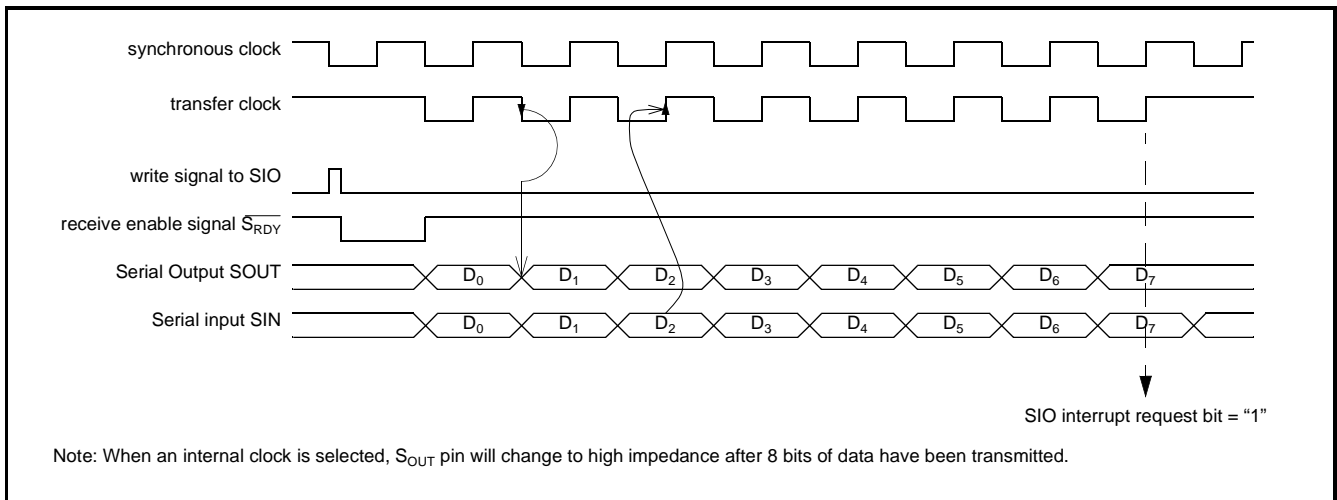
synchronous clock

transfer clock

write signal to SIO

receive enable signal $\overline{S_{RDY}}$

Serial Output SOUT

$D_0$ $D_1$ $D_2$ $D_3$ $D_4$ $D_5$ $D_6$ $D_7$

Serial input SIN

$D_0$ $D_1$ $D_2$ $D_3$ $D_4$ $D_5$ $D_6$ $D_7$

SIO interrupt request bit = “1”

Note: When an internal clock is selected, $S_{OUT}$ pin will change to high impedance after 8 bits of data have been transmitted.